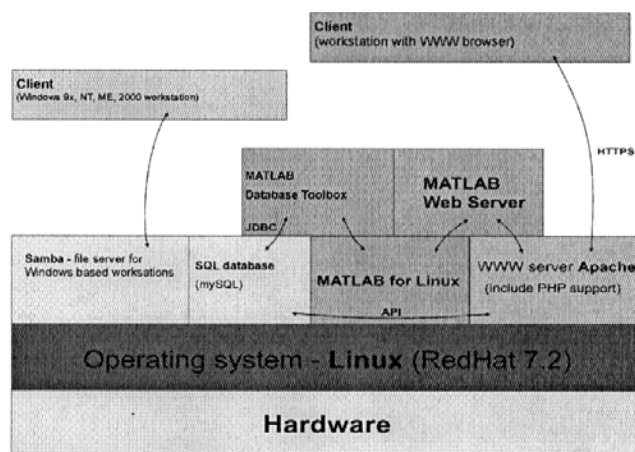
Client
(workstation with WWW browser)

Client
(Windows 9x, NT, ME, 2000 workstation)

HTTPS

MATLAB
Database Toolbox

JDBC

MATLAB
Web Server

Samba - file server for Windows based worksations

SQL database
(mySQL)

MATLAB for Linux

WWW server Apache
(include PHP support)

API

Operating system - Linux (RedHat 7.2)

Hardware